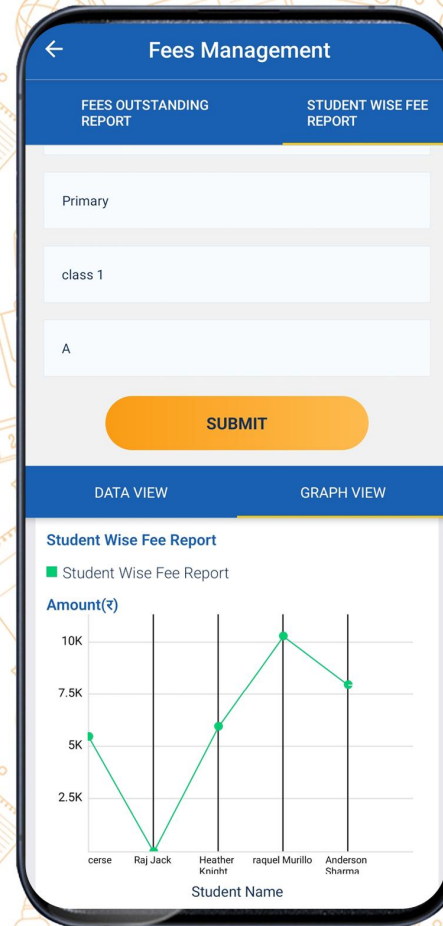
Fees Management

FEES OUTSTANDING REPORT

STUDENT WISE FEE REPORT

Primary

class 1

A

SUBMIT

DATA VIEW

GRAPH VIEW

Student Wise Fee Report

Student Wise Fee Report

Amount(₹)

10K

7.5K

5K

2.5K

cerse

Raj Jack

Heather Knight

raquel Murillo

Anderson Sharma

Student Name